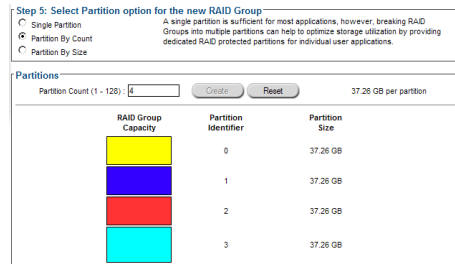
Step 5: Select Partition option for the new RAID Group

Single Partition
Partition By Count
Partition By Size

A single partition is sufficient for most applications, however, breaking RAID Groups into multiple partitions can help to optimize storage utilization by providing dedicated RAID protected partitions for individual user applications.

Partitions

Partition Count (1 - 128) : 4 Create Reset 37.26 GB per partition

| RAID Group Capacity | Partition Identifier | Partition Size |
|---|---|---|
| | 0 | 37.26 GB |
| | 1 | 37.26 GB |
| | 2 | 37.26 GB |
| | 3 | 37.26 GB |